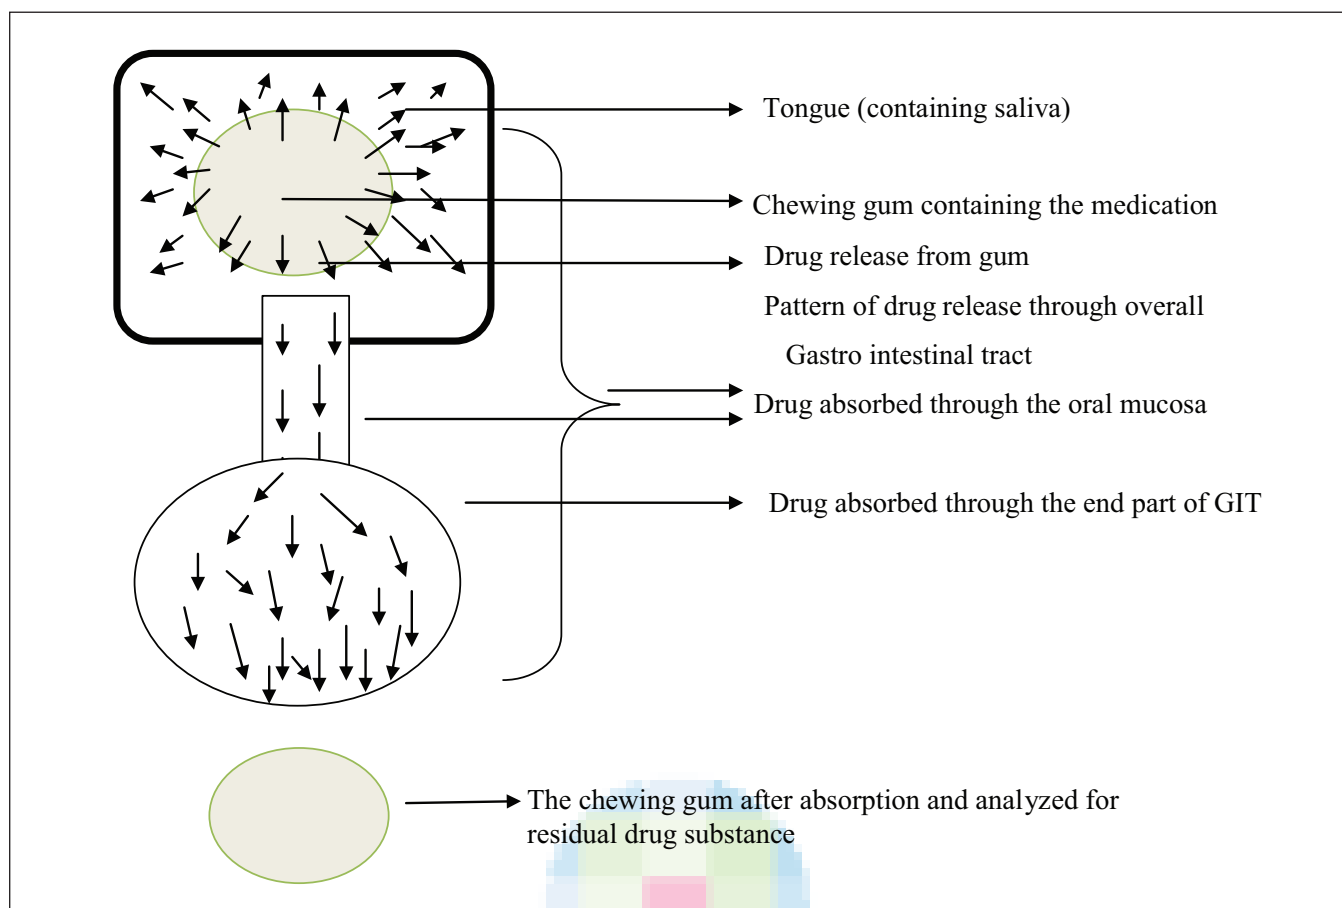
Tongue (containing saliva)

Chewing gum containing the medication

Drug release from gum

Pattern of drug release through overall Gastro intestinal tract

Drug absorbed through the oral mucosa

Drug absorbed through the end part of GIT

The chewing gum after absorption and analyzed for residual drug substance